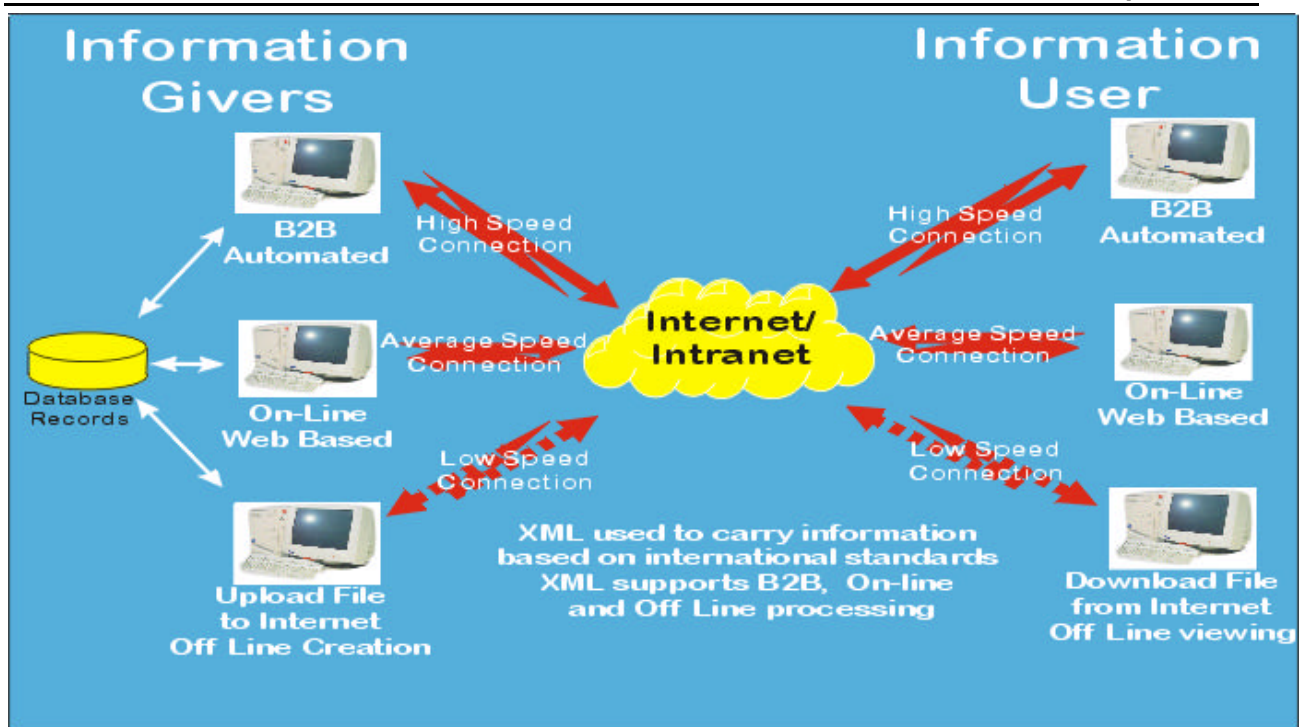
Information Givers

Information User

B2B Automated

High Speed Connection

High Speed Connection

B2B Automated

Database Records

Average Speed Connection

Internet/ Intranet

Average Speed Connection

On-Line Web Based

On-Line Web Based

Low Speed Connection

Low Speed Connection

Upload File to Internet Off Line Creation

XML used to carry information based on international standards XML supports B2B, On-line and Off Line processing

Download File from Internet Off Line viewing